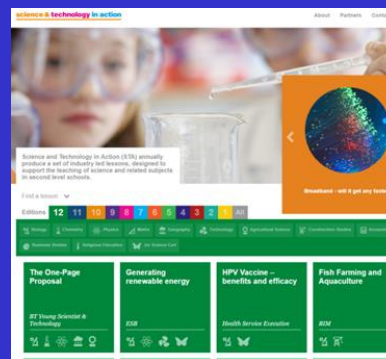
science & technology in action

About Partners Conta

Science and Technology in Action (STA) annually produce a set of industry led lessons, designed to support the teaching of science and related subjects in second level schools.

Find a lesson

Breadboard - will it get any faste

Editions 12 11 10 9 8 7 6 5 4 3 2 1 All

Biology Chemistry Physics Maths Geography Technology Agricultural Science Construction Studies Account

Business Studies Religious Education Jnr Science Cert

The One-Page Proposal

BT Young Scientist & Technology

Generating renewable energy

ESB

HPV Vaccine – benefits and efficacy

Health Service Executive

Fish Farming and Aquaculture

BIM